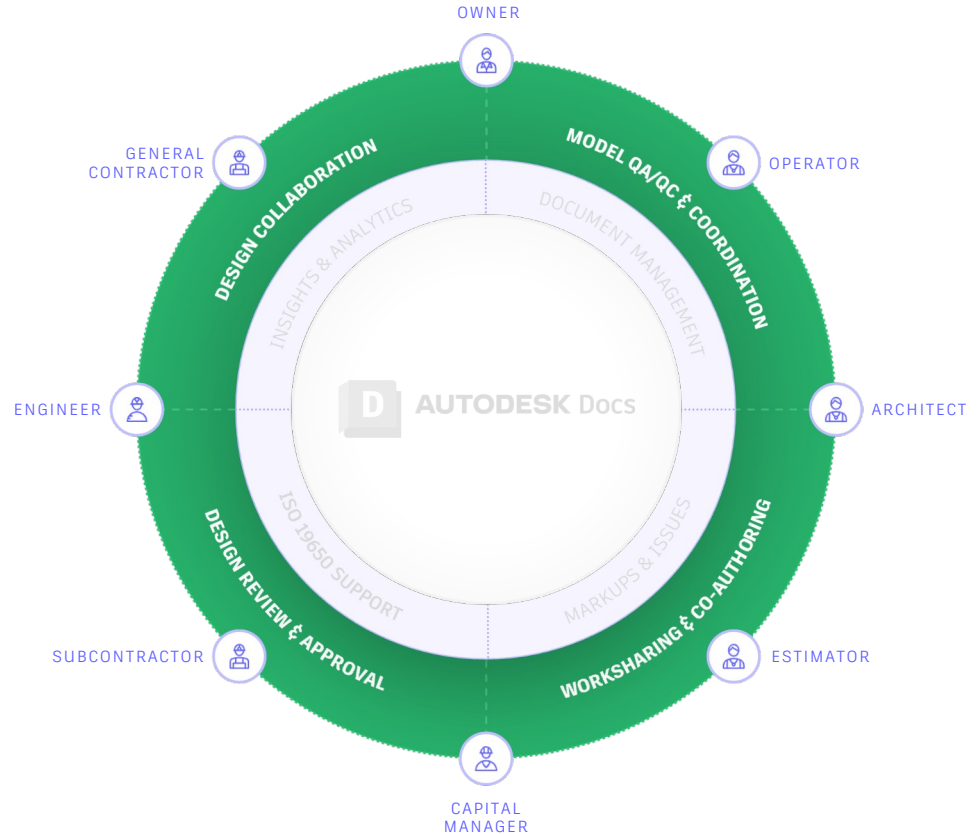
OWNER

GENERAL CONTRACTOR

OPERATOR

DESIGN COLLABORATION

MODEL QA/QC & COORDINATION

INSIGHTS & ANALYTICS

DOCUMENT MANAGEMENT

ENGINEER

AUTODESK Docs

ARCHITECT

ISO 19650 SUPPORT

MARKUPS & ISSUES

DESIGN REVIEW & APPROVAL

WORKSHARING & CO-AUTHORING

SUBCONTRACTOR

ESTIMATOR

CAPITAL MANAGER